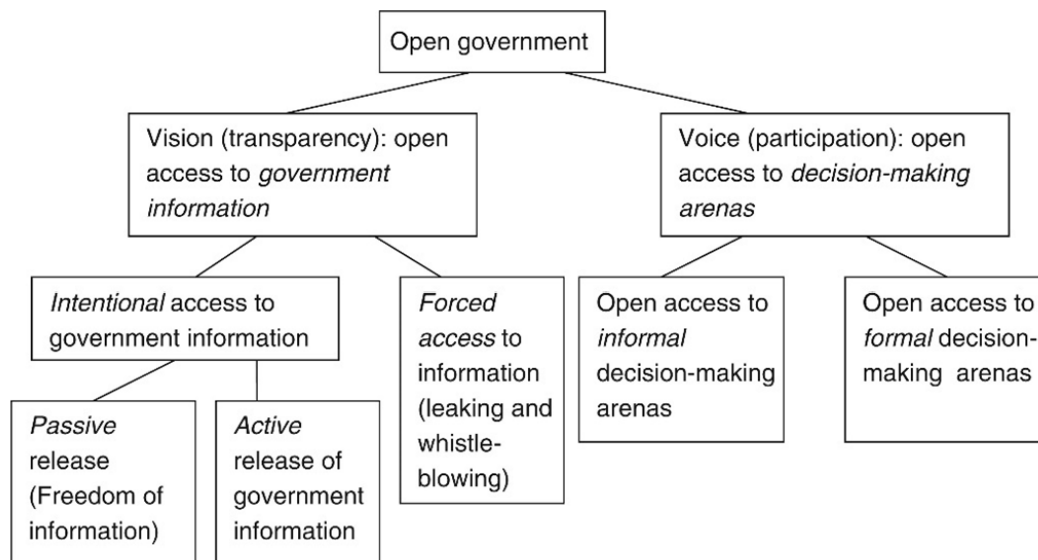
Open government

Vision (transparency): open access to government information

Voice (participation): open access to decision-making arenas

Intentional access to government information

Forced access to information (leaking and whistle-blowing)

Open access to informal decision-making arenas

Open access to formal decision-making arenas

Passive release (Freedom of information)

Active release of government information